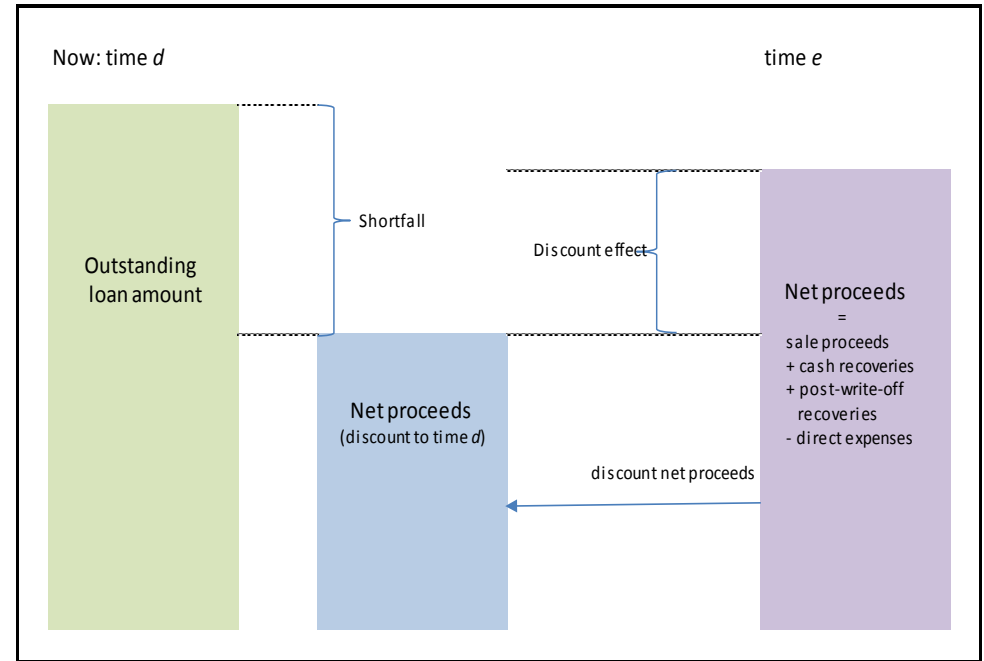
Now: time *d*

time *e*

Outstanding loan amount

Shortfall

Discount effect

Net proceeds
=
sale proceeds
+ cash recoveries
+ post-write-off recoveries
- direct expenses

Net proceeds
(discount to time *d*)

discount net proceeds